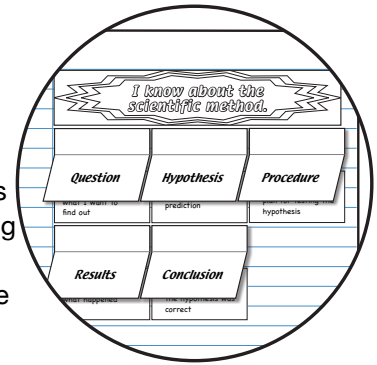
I know about the scientific method.

Question
what I want to find out

Hypothesis
prediction

Procedure
plan for testing the hypothesis

Results
what happened

Conclusion
the hypothesis was correct

s
g
e